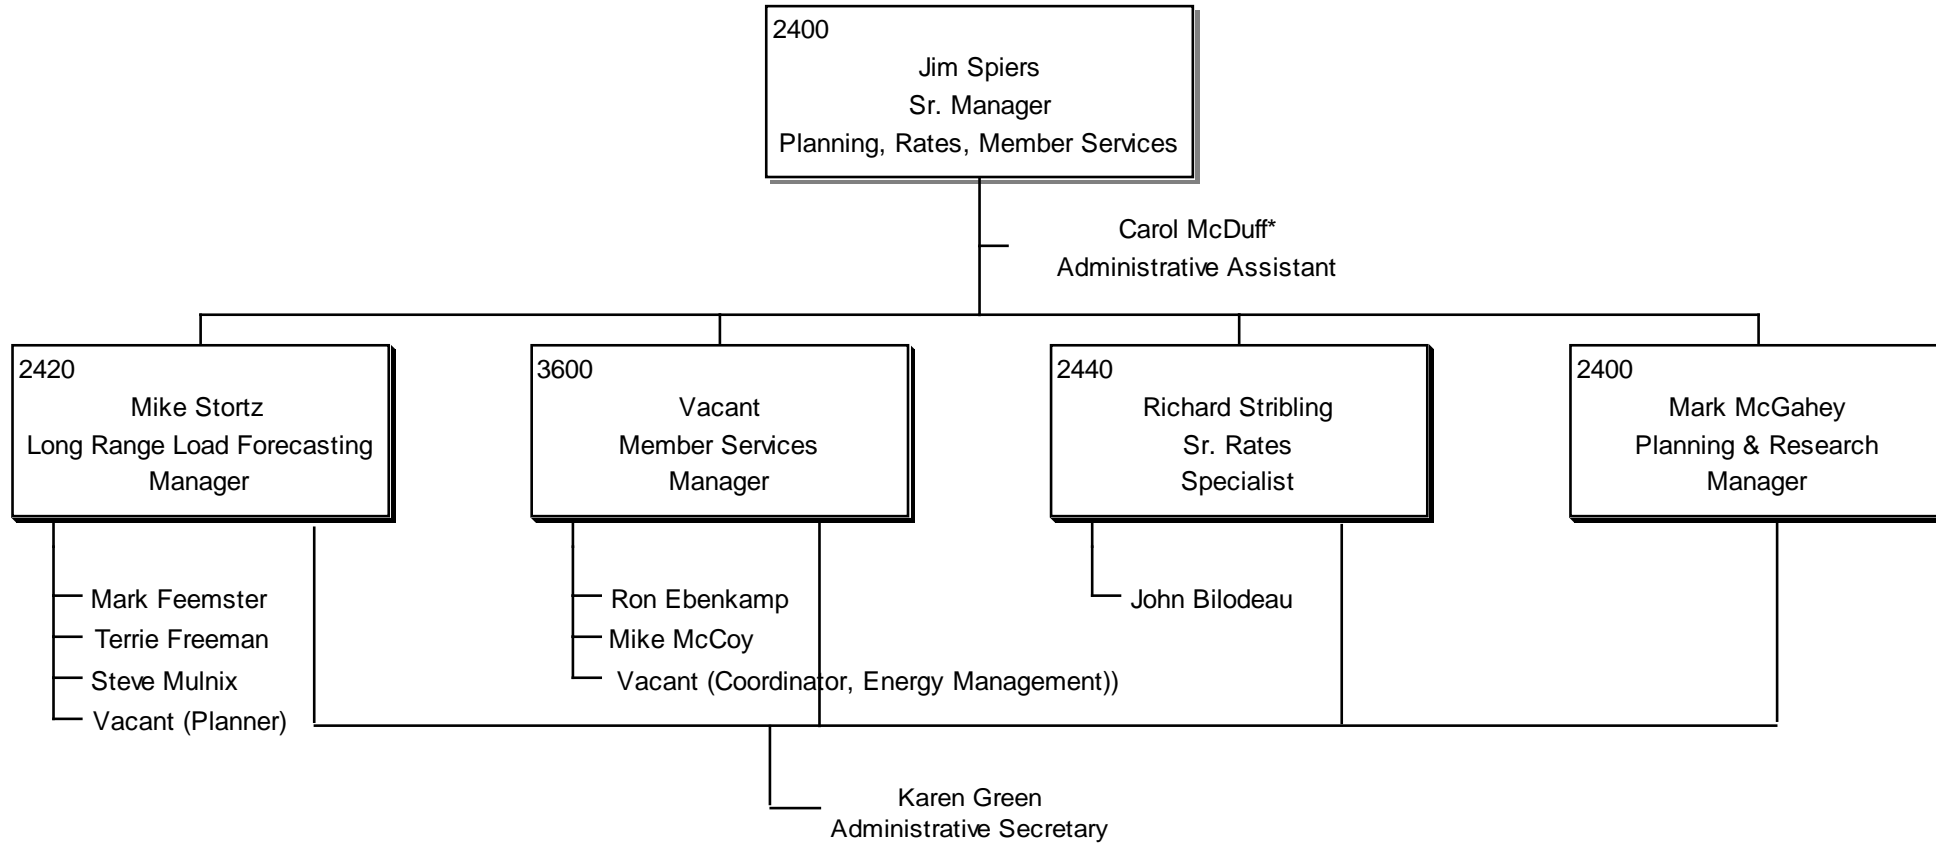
2400
Jim Spiers
Sr. Manager
Planning, Rates, Member Services

Carol McDuff*
Administrative Assistant

2420
Mike Stortz
Long Range Load Forecasting
Manager

3600
Vacant
Member Services
Manager

2440
Richard Stribling
Sr. Rates
Specialist

2400
Mark McGahey
Planning & Research
Manager

Mark Feemster
Terrie Freeman
Steve Mulnix
Vacant (Planner)

Ron Ebenkamp
Mike McCoy
Vacant (Coordinator, Energy Management))

John Bilodeau

Karen Green
Administrative Secretary